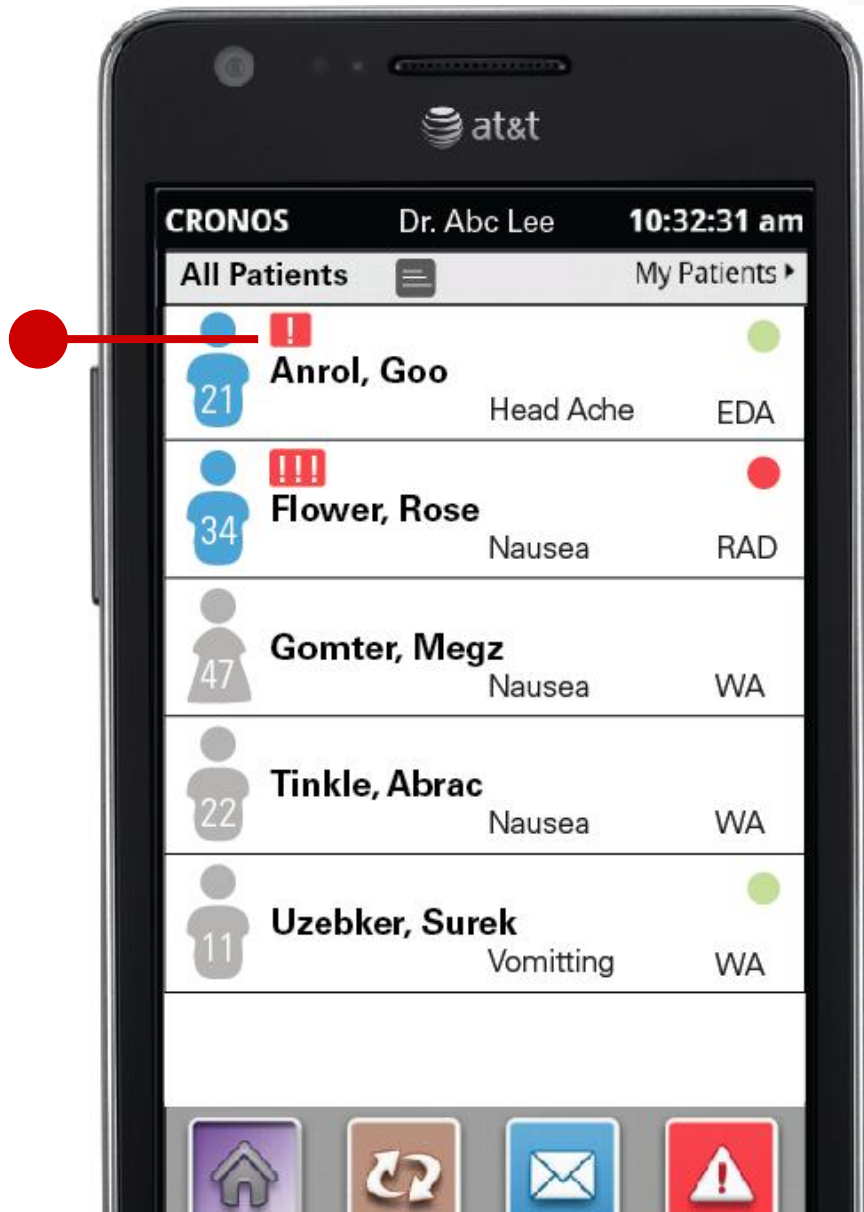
at&t

CRONOS Dr. Abc Lee 10:32:31 am

All Patients My Patients ▸

!
21
Anrol, Goo
Head Ache EDA

!!!
34
Flower, Rose
Nausea RAD

47
Gomter, Megz
Nausea WA

22
Tinkle, Abrac
Nausea WA

11
Uzebker, Surek
Vomitting WA